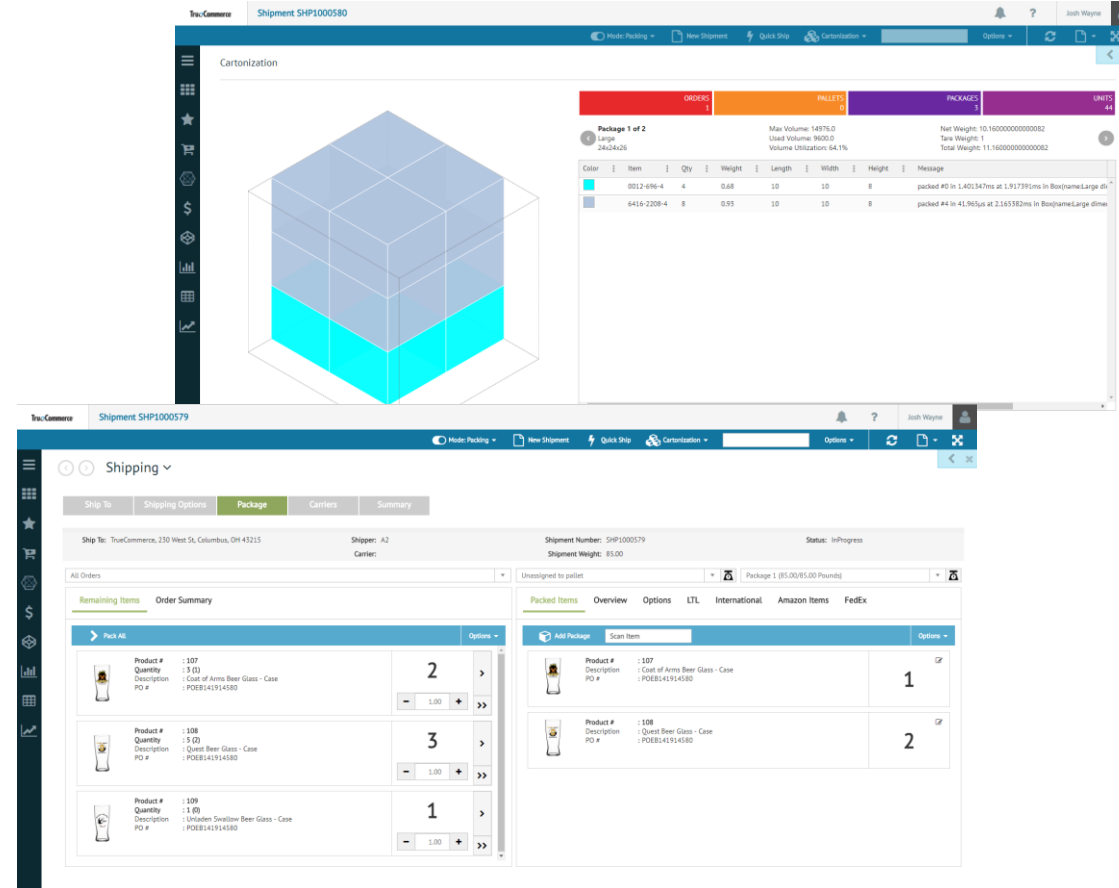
TrueCommerce Shipment SHP1000580 Josh Wayne

Mode: Packing New Shipment Quick Ship Cartonization Options

Cartonization

| ORDERS 1 | PALLETS 0 | PACKAGES 3 | UNITS 44 |
|---|---|---|---|

Package 1 of 2
Large
24x24x26

Max Volume: 14976.0
Used Volume: 9600.0
Volume Utilization: 64.1%

Net Weight: 10.160000000000082
Tare Weight: 1
Total Weight: 11.160000000000082

| Color | Item | Qty | Weight | Length | Width | Height | Message |
|---|---|---|---|---|---|---|---|
| | 0012-696-4 | 4 | 0.68 | 10 | 10 | 8 | packed #0 in 1.401347ms at 1.917391ms in Box(name:Large di |
| | 6416-2208-4 | 8 | 0.93 | 10 | 10 | 8 | packed #4 in 41.965µs at 2.165582ms in Box(name:Large dime |

TrueCommerce Shipment SHP1000579 Josh Wayne

Mode: Packing New Shipment Quick Ship Cartonization Options

Shipping

Ship To Shipping Options Package Carriers Summary

Ship To: TrueCommerce, 230 West St, Columbus, OH 43215
Shipper: A2
Carrier:
Shipment Number: SHP1000579
Shipment Weight: 85.00
Status: InProgress

All Orders
Unassigned to pallet
Package 1 (85.00/85.00 Pounds)

Remaining Items Order Summary

Pack All Options

Product # : 107
Quantity : 3 (1)
Description : Coat of Arms Beer Glass - Case
PO # : POEB141914580
2
1.00

Product # : 108
Quantity : 5 (2)
Description : Quest Beer Glass - Case
PO # : POEB141914580
3
1.00

Product # : 109
Quantity : 1 (0)
Description : Unladen Swallow Beer Glass - Case
PO # : POEB141914580
1
1.00

Packed Items Overview Options LTL International Amazon Items FedEx

Add Package Scan Item Options

Product # : 107
Description : Coat of Arms Beer Glass - Case
PO # : POEB141914580
1

Product # : 108
Description : Quest Beer Glass - Case
PO # : POEB141914580
2